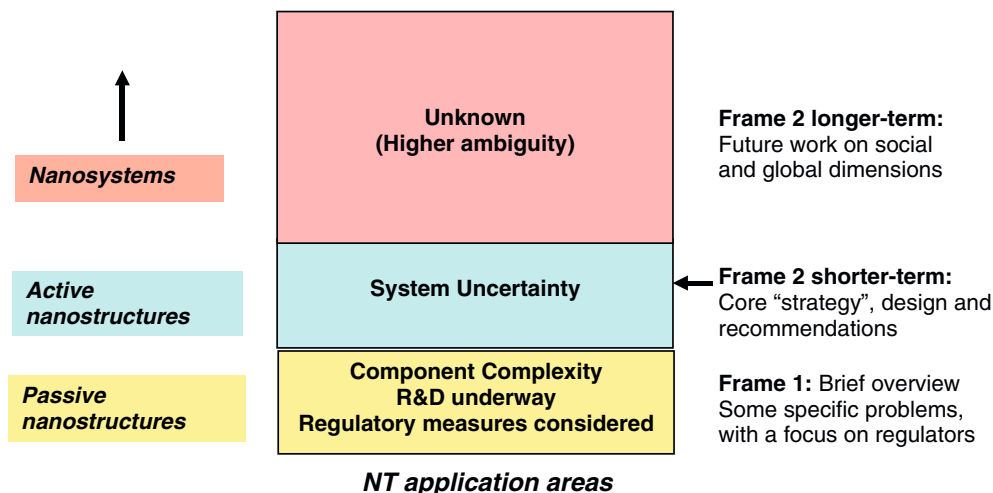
Nanosystems

Active nanostructures

Passive nanostructures

Unknown
(Higher ambiguity)

System Uncertainty

Component Complexity
R&D underway
Regulatory measures considered

NT application areas

Frame 2 longer-term: Future work on social and global dimensions

Frame 2 shorter-term: Core “strategy”, design and recommendations

Frame 1: Brief overview Some specific problems, with a focus on regulators